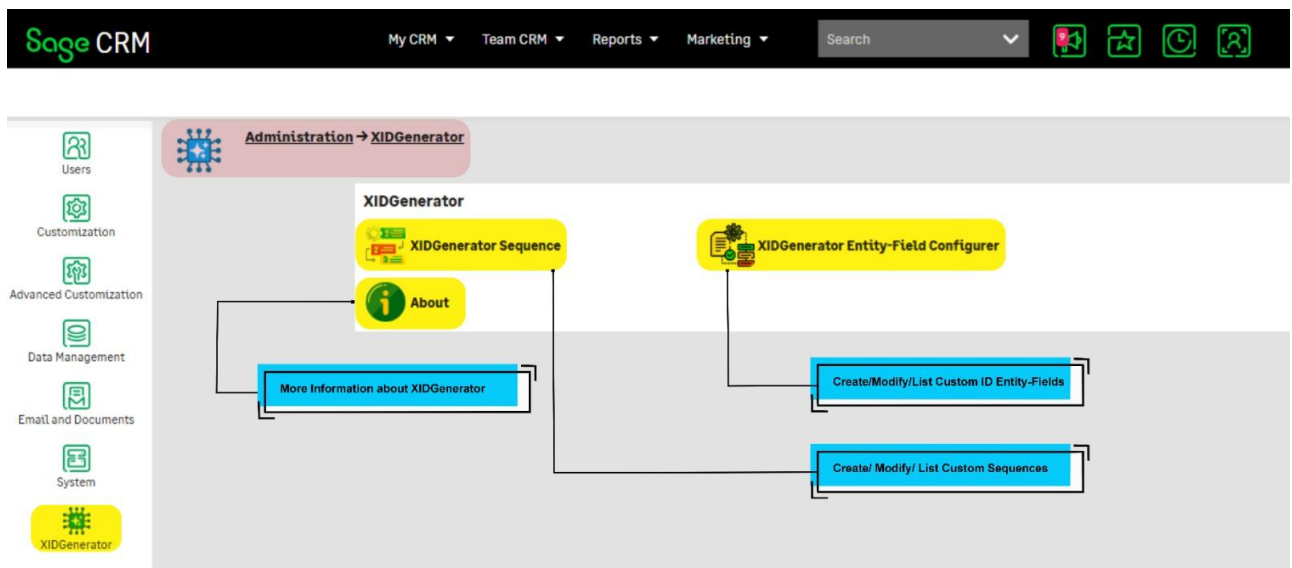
Sage CRM

My CRM ▾ Team CRM ▾ Reports ▾ Marketing ▾ Search

9

Users

Customization

Advanced Customization

Data Management

Email and Documents

System

XIDGenerator

Administration → XIDGenerator

XIDGenerator

XIDGenerator Sequence

XIDGenerator Entity-Field Configurer

About

More Information about XIDGenerator

Create/Modify/List Custom ID Entity-Fields

Create/ Modify/ List Custom Sequences